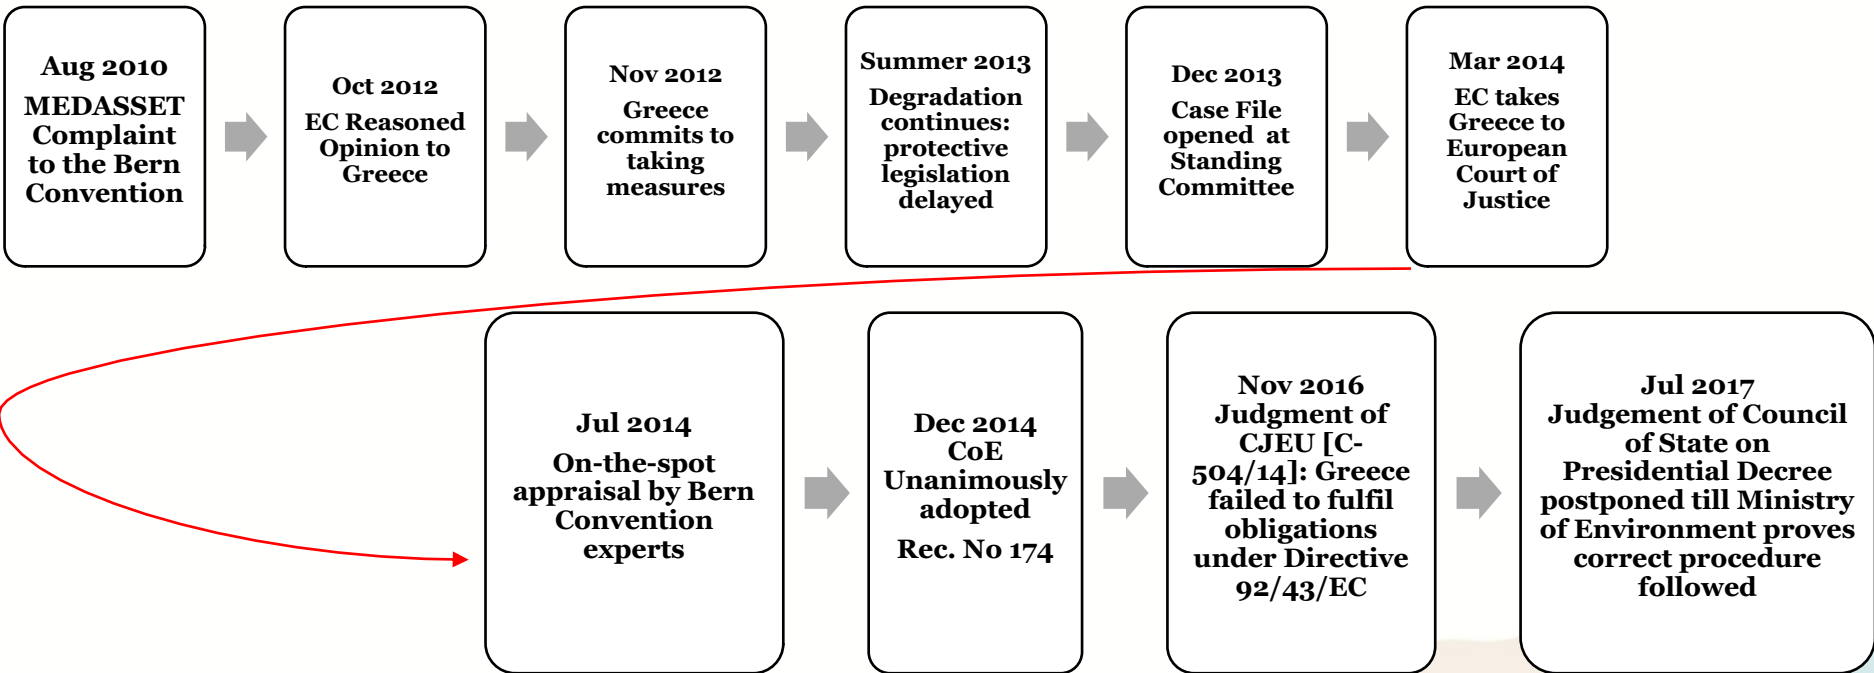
Aug 2010
MEDASSET Complaint to the Bern Convention

Oct 2012
EC Reasoned Opinion to Greece

Nov 2012
Greece commits to taking measures

Summer 2013
Degradation continues: protective legislation delayed

Dec 2013
Case File opened at Standing Committee

Mar 2014
EC takes Greece to European Court of Justice

Jul 2014
On-the-spot appraisal by Bern Convention experts

Dec 2014
CoE Unanimously adopted
Rec. No 174

Nov 2016
Judgment of CJEU [C-504/14]: Greece failed to fulfil obligations under Directive 92/43/EC

Jul 2017
Judgement of Council of State on Presidential Decree postponed till Ministry of Environment proves correct procedure followed